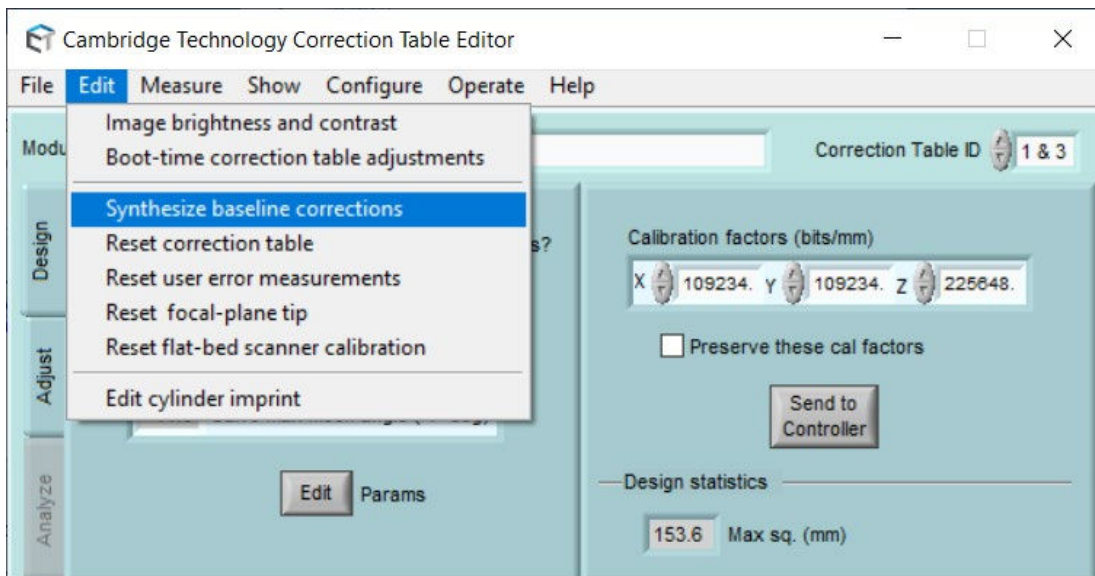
Cambridge Technology Correction Table Editor

File Edit Measure Show Configure Operate Help

Image brightness and contrast
Boot-time correction table adjustments
Synthesize baseline corrections
Reset correction table
Reset user error measurements
Reset focal-plane tip
Reset flat-bed scanner calibration
Edit cylinder imprint

Modu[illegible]

Correction Table ID 1 & 3

Design
Adjust
Analyze

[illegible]s?

Calibration factors (bits/mm)
X 109234. Y 109234. Z 225648.

Preserve these cal factors

Send to Controller

Edit Params

Design statistics
153.6 Max sq. (mm)